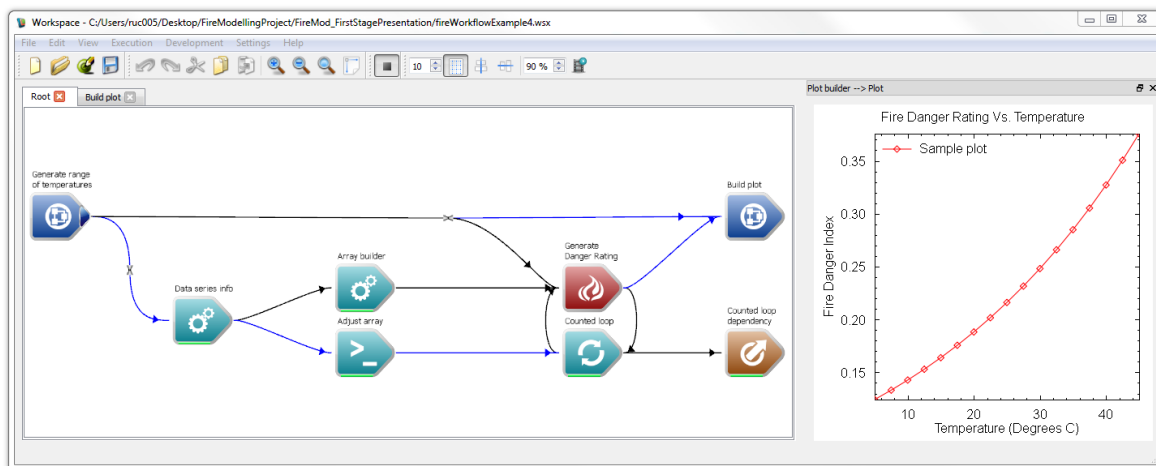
Workspace - C:/Users/ruc005/Desktop/FireModellingProject/FireMod_FirstStagePresentation/fireWorkflowExample4.wsx

File Edit View Execution Development Settings Help

10
90 %

Root
Build plot

Plot builder --> Plot

Generate range of temperatures

Data series info

Array builder

Adjust array

Generate Danger Rating

Counted loop

Build plot

Counted loop dependency

Fire Danger Rating Vs. Temperature

Sample plot

Fire Danger Index

0.35
0.30
0.25
0.20
0.15

10
20
30
40

Temperature (Degrees C)